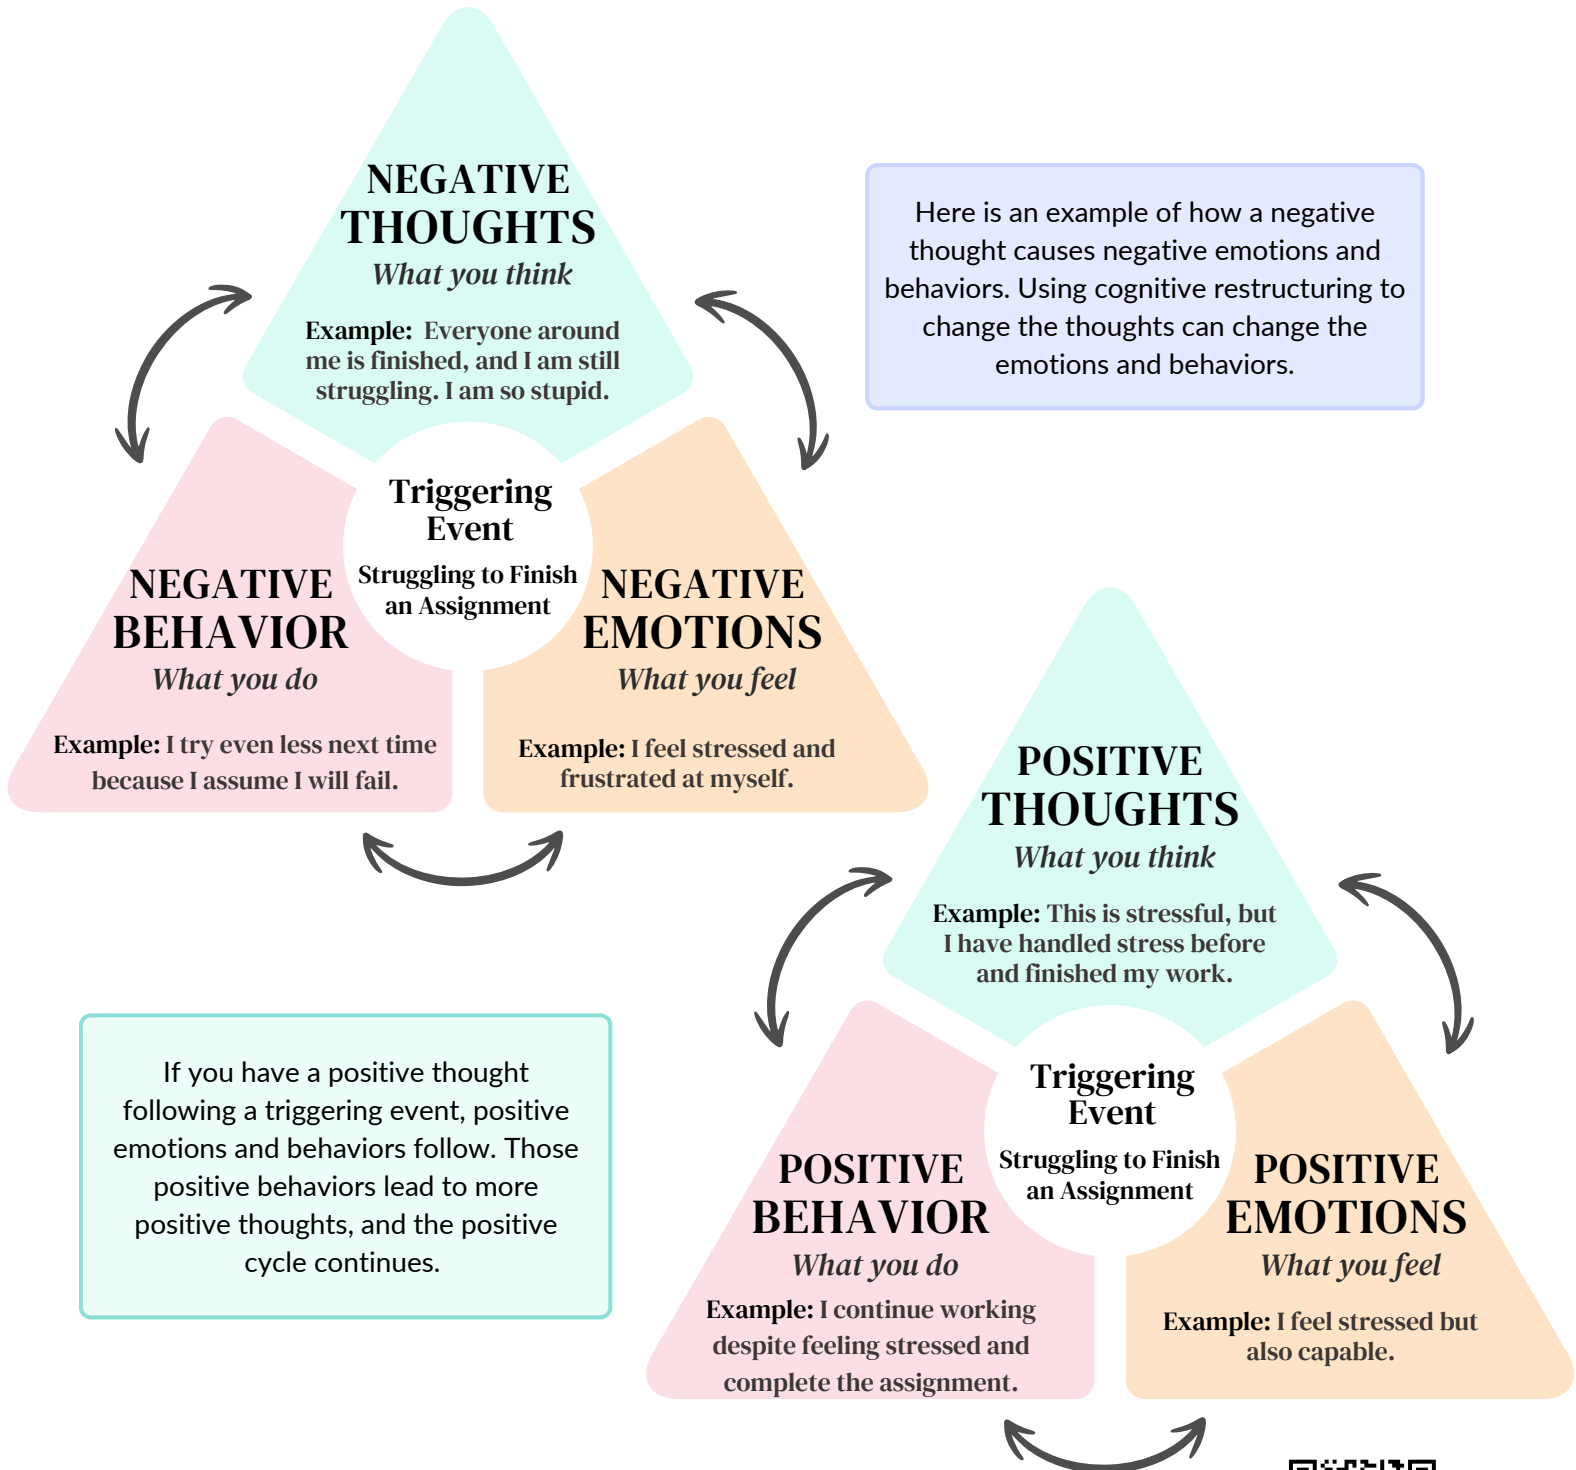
NEGATIVE THOUGHTS
What you think

Example: Everyone around me is finished, and I am still struggling. I am so stupid.

Here is an example of how a negative thought causes negative emotions and behaviors. Using cognitive restructuring to change the thoughts can change the emotions and behaviors.

Triggering Event
Struggling to Finish an Assignment

NEGATIVE BEHAVIOR
What you do

Example: I try even less next time because I assume I will fail.

NEGATIVE EMOTIONS
What you feel

Example: I feel stressed and frustrated at myself.

POSITIVE THOUGHTS
What you think

Example: This is stressful, but I have handled stress before and finished my work.

If you have a positive thought following a triggering event, positive emotions and behaviors follow. Those positive behaviors lead to more positive thoughts, and the positive cycle continues.

Triggering Event
Struggling to Finish an Assignment

POSITIVE BEHAVIOR
What you do

Example: I continue working despite feeling stressed and complete the assignment.

POSITIVE EMOTIONS
What you feel

Example: I feel stressed but also capable.